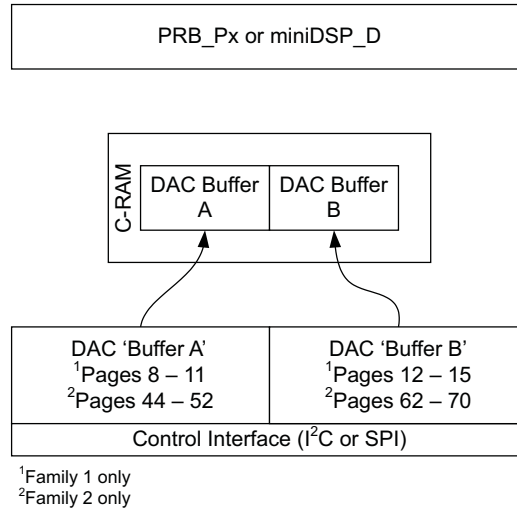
PRB_Px or miniDSP_D

C-RAM

DAC Buffer A

DAC Buffer B

DAC 'Buffer A'
$^1$Pages 8 – 11
$^2$Pages 44 – 52

DAC 'Buffer B'
$^1$Pages 12 – 15
$^2$Pages 62 – 70

Control Interface ($I^2C$ or SPI)

$^1$Family 1 only
$^2$Family 2 only